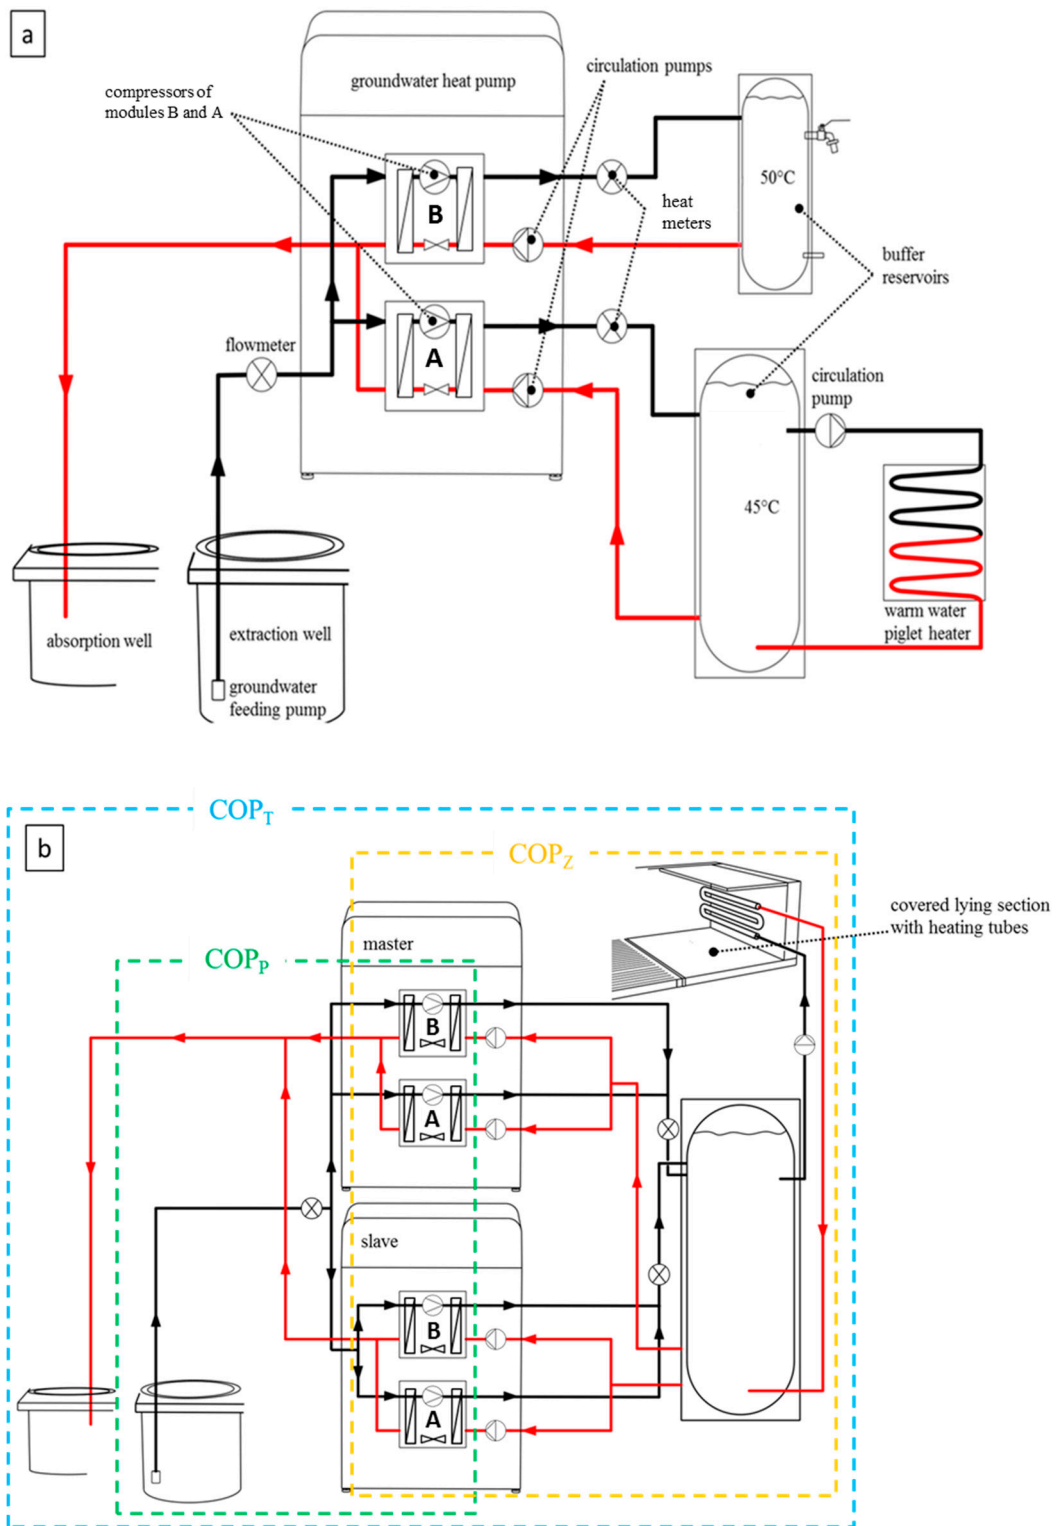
a

groundwater heat pump

circulation pumps

compressors of modules B and A

B

50°C

heat meters

buffer reservoirs

flowmeter

A

circulation pump

45°C

absorption well

extraction well

groundwater feeding pump

warm water piglet heater

$COP_T$

b

$COP_Z$

covered lying section with heating tubes

master

$COP_P$

B

A

slave

B

A